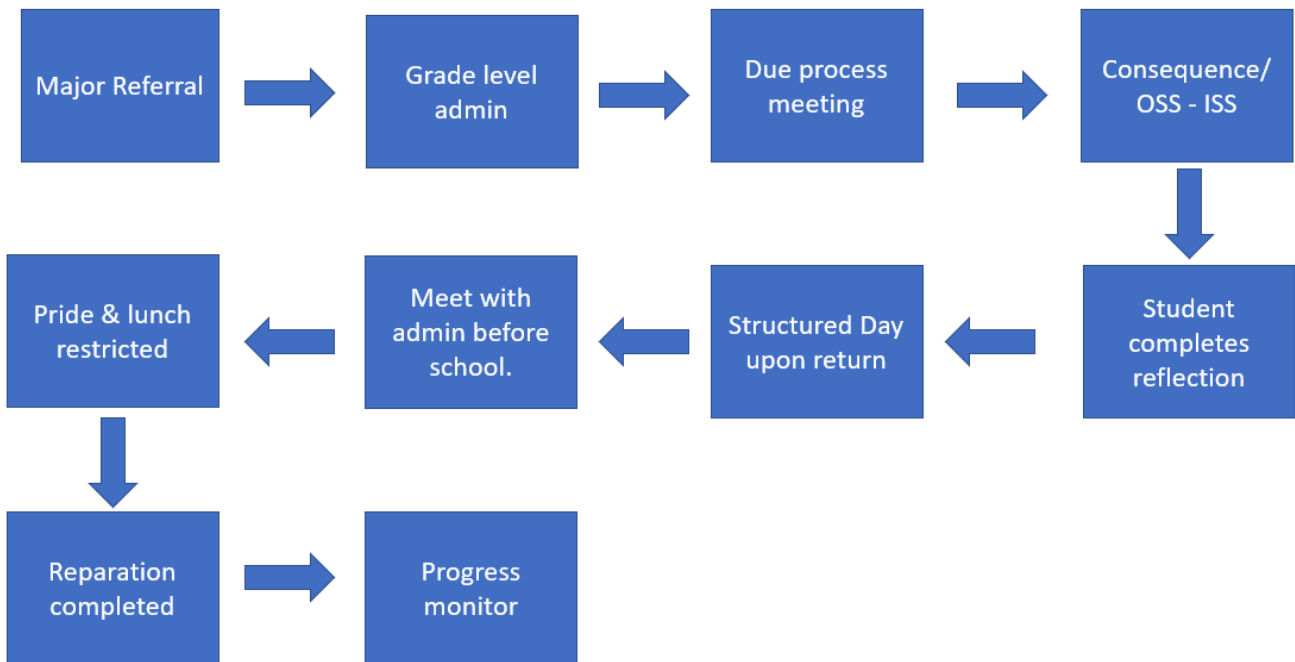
Major Referral

Grade level admin

Due process meeting

Consequence/ OSS - ISS

Student completes reflection

Structured Day upon return

Meet with admin before school.

Pride & lunch restricted

Reparation completed

Progress monitor